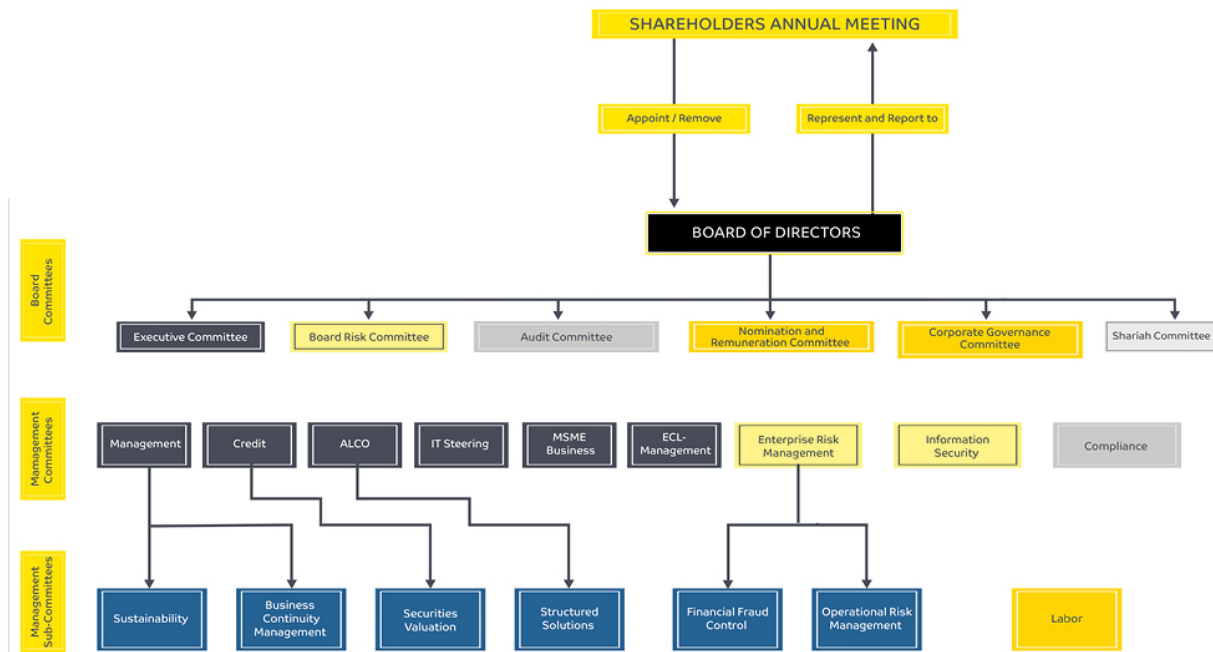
SHAREHOLDERS ANNUAL MEETING

Appoint / Remove

Represent and Report to

BOARD OF DIRECTORS

Board Committees

Executive Committee

Board Risk Committee

Audit Committee

Nomination and Remuneration Committee

Corporate Governance Committee

Shariah Committee

Management Committees

Management

Credit

ALCO

IT Steering

MSME Business

ECL-Management

Enterprise Risk Management

Information Security

Compliance

Management Sub-Committees

Sustainability

Business Continuity Management

Securities Valuation

Structured Solutions

Financial Fraud Control

Operational Risk Management

Labor